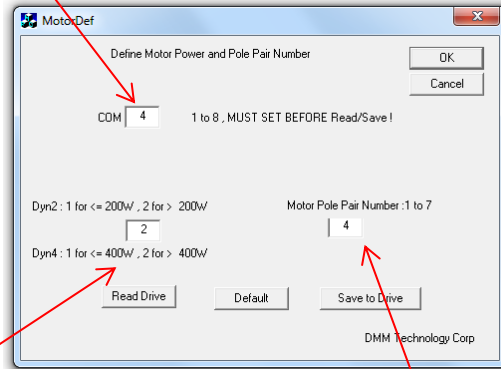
MotorDef

Define Motor Power and Pole Pair Number

OK

Cancel

COM 4 1 to 8 , MUST SET BEFORE Read/Save !

Dyn2 : 1 for <= 200W , 2 for > 200W

2

Dyn4 : 1 for <= 400W , 2 for > 400W

Motor Pole Pair Number :1 to 7

4

Read Drive

Default

Save to Drive

DMM Technology Corp